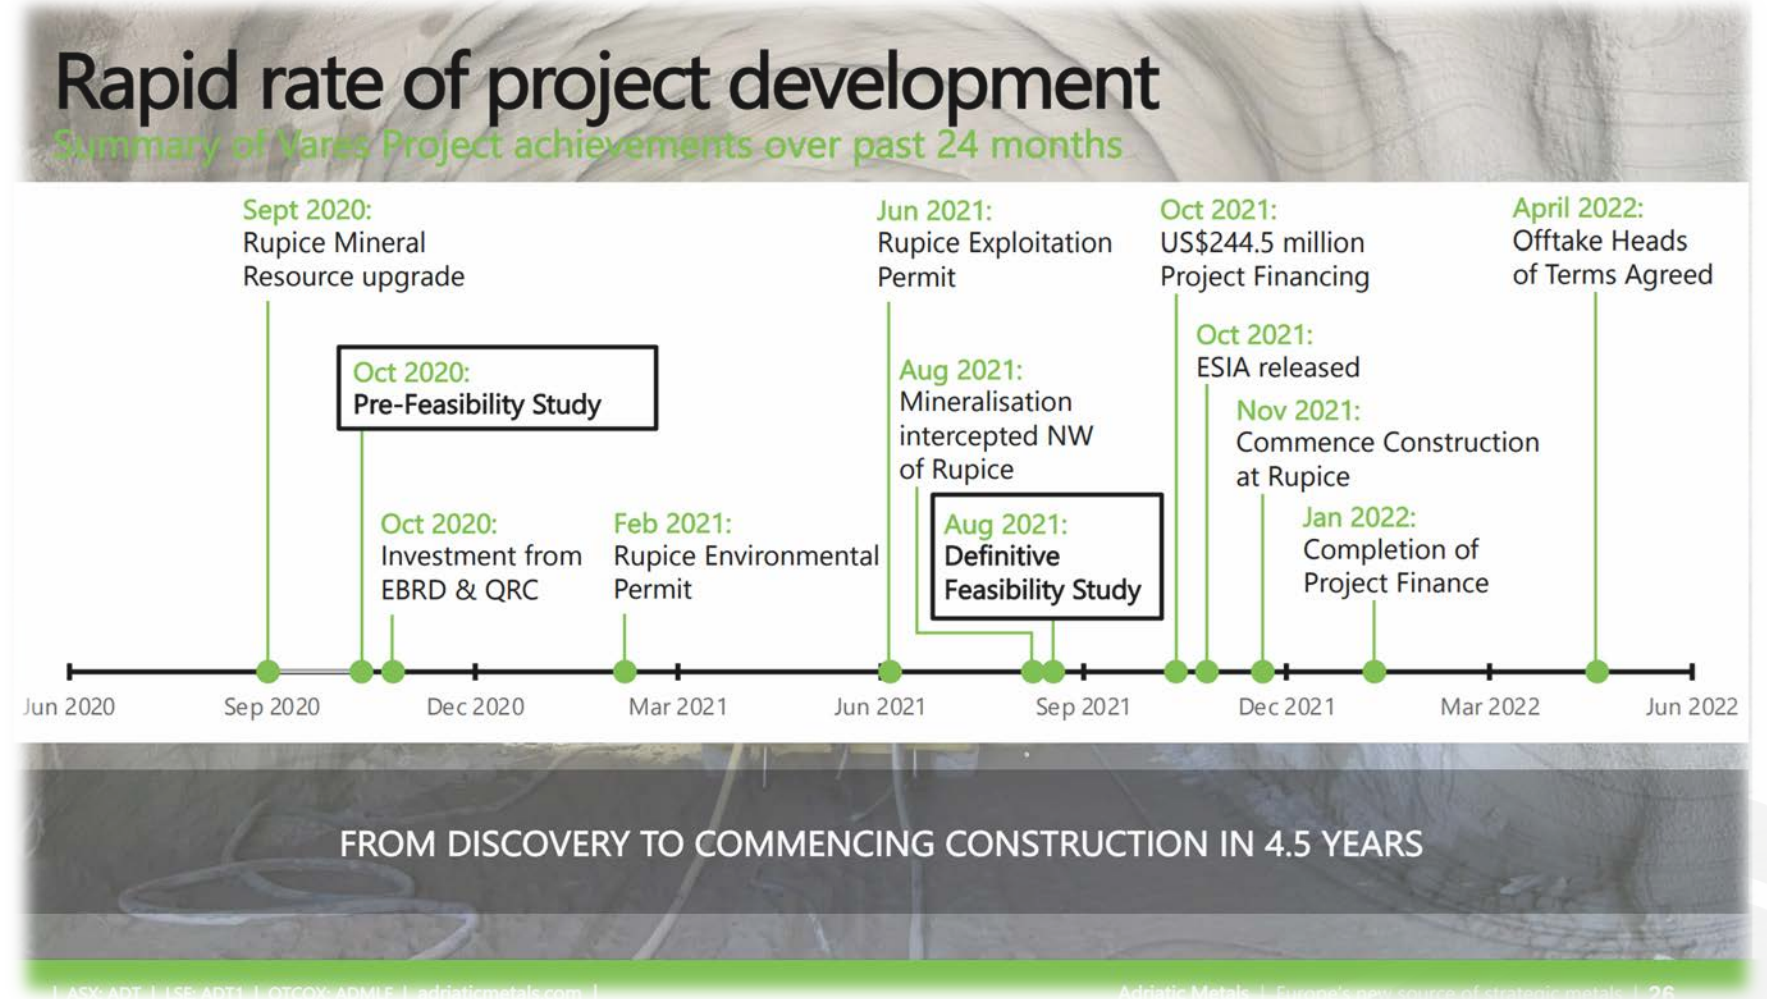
Rapid rate of project development
Summary of Vares Project achievements over past 24 months

Sept 2020:
Rupice Mineral Resource upgrade

Oct 2020:
Pre-Feasibility Study

Oct 2020:
Investment from EBRD & QRC

Feb 2021:
Rupice Environmental Permit

Jun 2021:
Rupice Exploitation Permit

Aug 2021:
Mineralisation intercepted NW of Rupice

Aug 2021:
Definitive Feasibility Study

Oct 2021:
US$244.5 million Project Financing

Oct 2021:
ESIA released

Nov 2021:
Commence Construction at Rupice

Jan 2022:
Completion of Project Finance

April 2022:
Offtake Heads of Terms Agreed

Jun 2020 Sep 2020 Dec 2020 Mar 2021 Jun 2021 Sep 2021 Dec 2021 Mar 2022 Jun 2022

FROM DISCOVERY TO COMMENCING CONSTRUCTION IN 4.5 YEARS

| ASX: ADT | LSE: ADT1 | OTCQX: ADMLF | adriaticmetals.com | Adriatic Metals | Europe's new source of strategic metals | 26